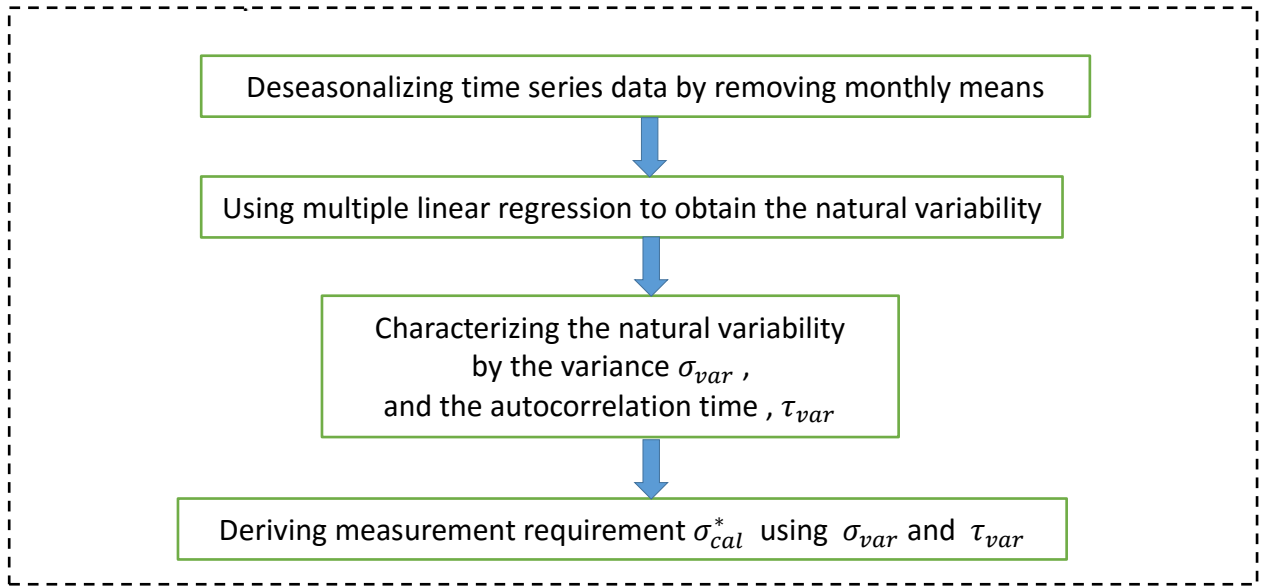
Deseasonalizing time series data by removing monthly means

Using multiple linear regression to obtain the natural variability

Characterizing the natural variability by the variance $\sigma_{var}$ , and the autocorrelation time , $\tau_{var}$

Deriving measurement requirement $\sigma_{cal}^{*}$ using $\sigma_{var}$ and $\tau_{var}$